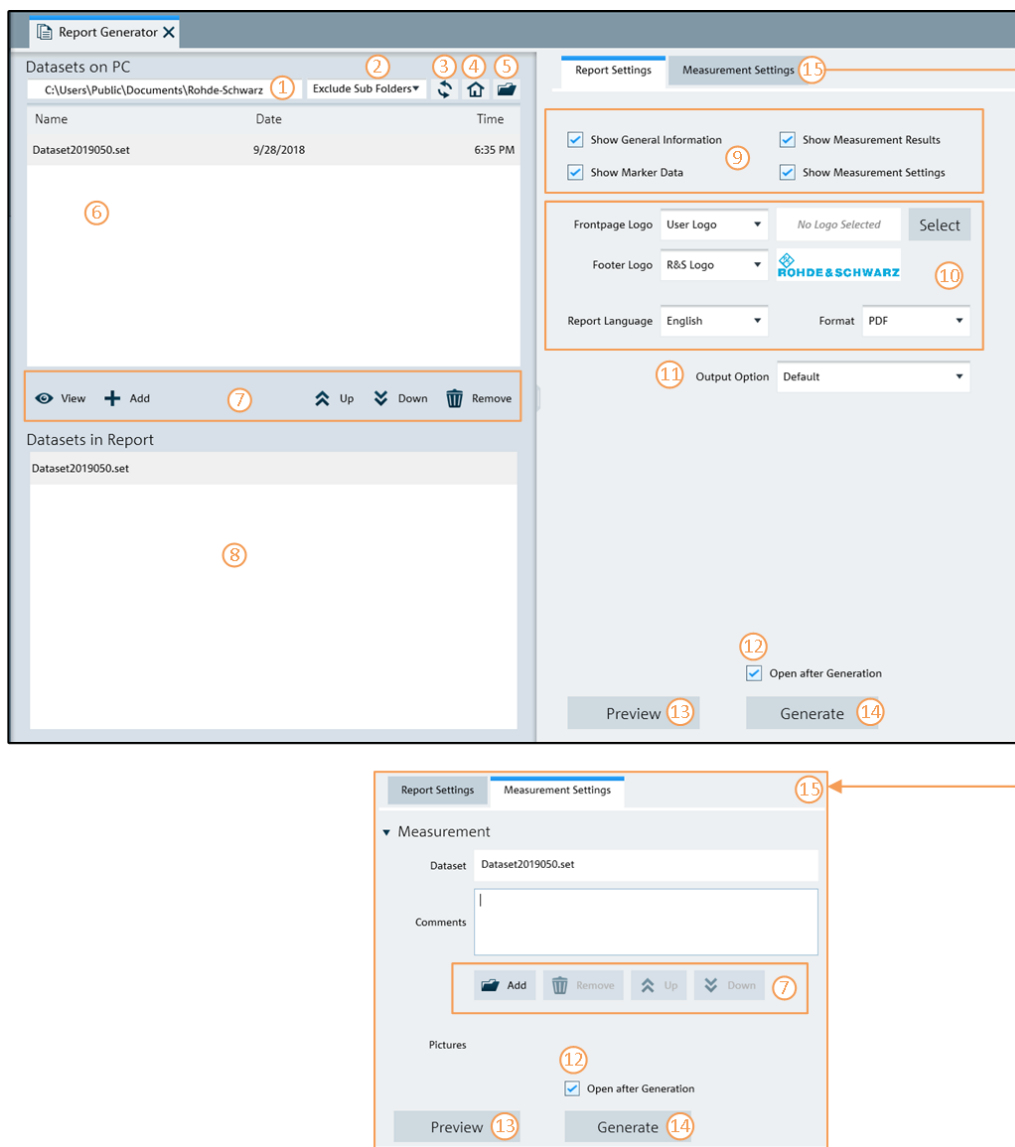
Report Generator

Datasets on PC
C:\Users\Public\Documents\Rohde-Schwarz (1) Exclude Sub Folders (2) (3) (4) (5)

| Name | Date | Time |
|---|---|---|
| Dataset2019050.set | 9/28/2018 | 6:35 PM |

(6)

View Add (7) Up Down Remove

Datasets in Report
Dataset2019050.set

(8)

Report Settings Measurement Settings (15)

Show General Information Show Measurement Results
Show Marker Data (9) Show Measurement Settings

Frontpage Logo User Logo No Logo Selected Select
Footer Logo R&S Logo ROHDE&SCHWARZ (10)
Report Language English Format PDF

(11) Output Option Default

(12)
Open after Generation

Preview (13) Generate (14)

Report Settings Measurement Settings (15)

Measurement
Dataset Dataset2019050.set
Comments |

Add Remove Up Down (7)

Pictures
(12)
Open after Generation

Preview (13) Generate (14)